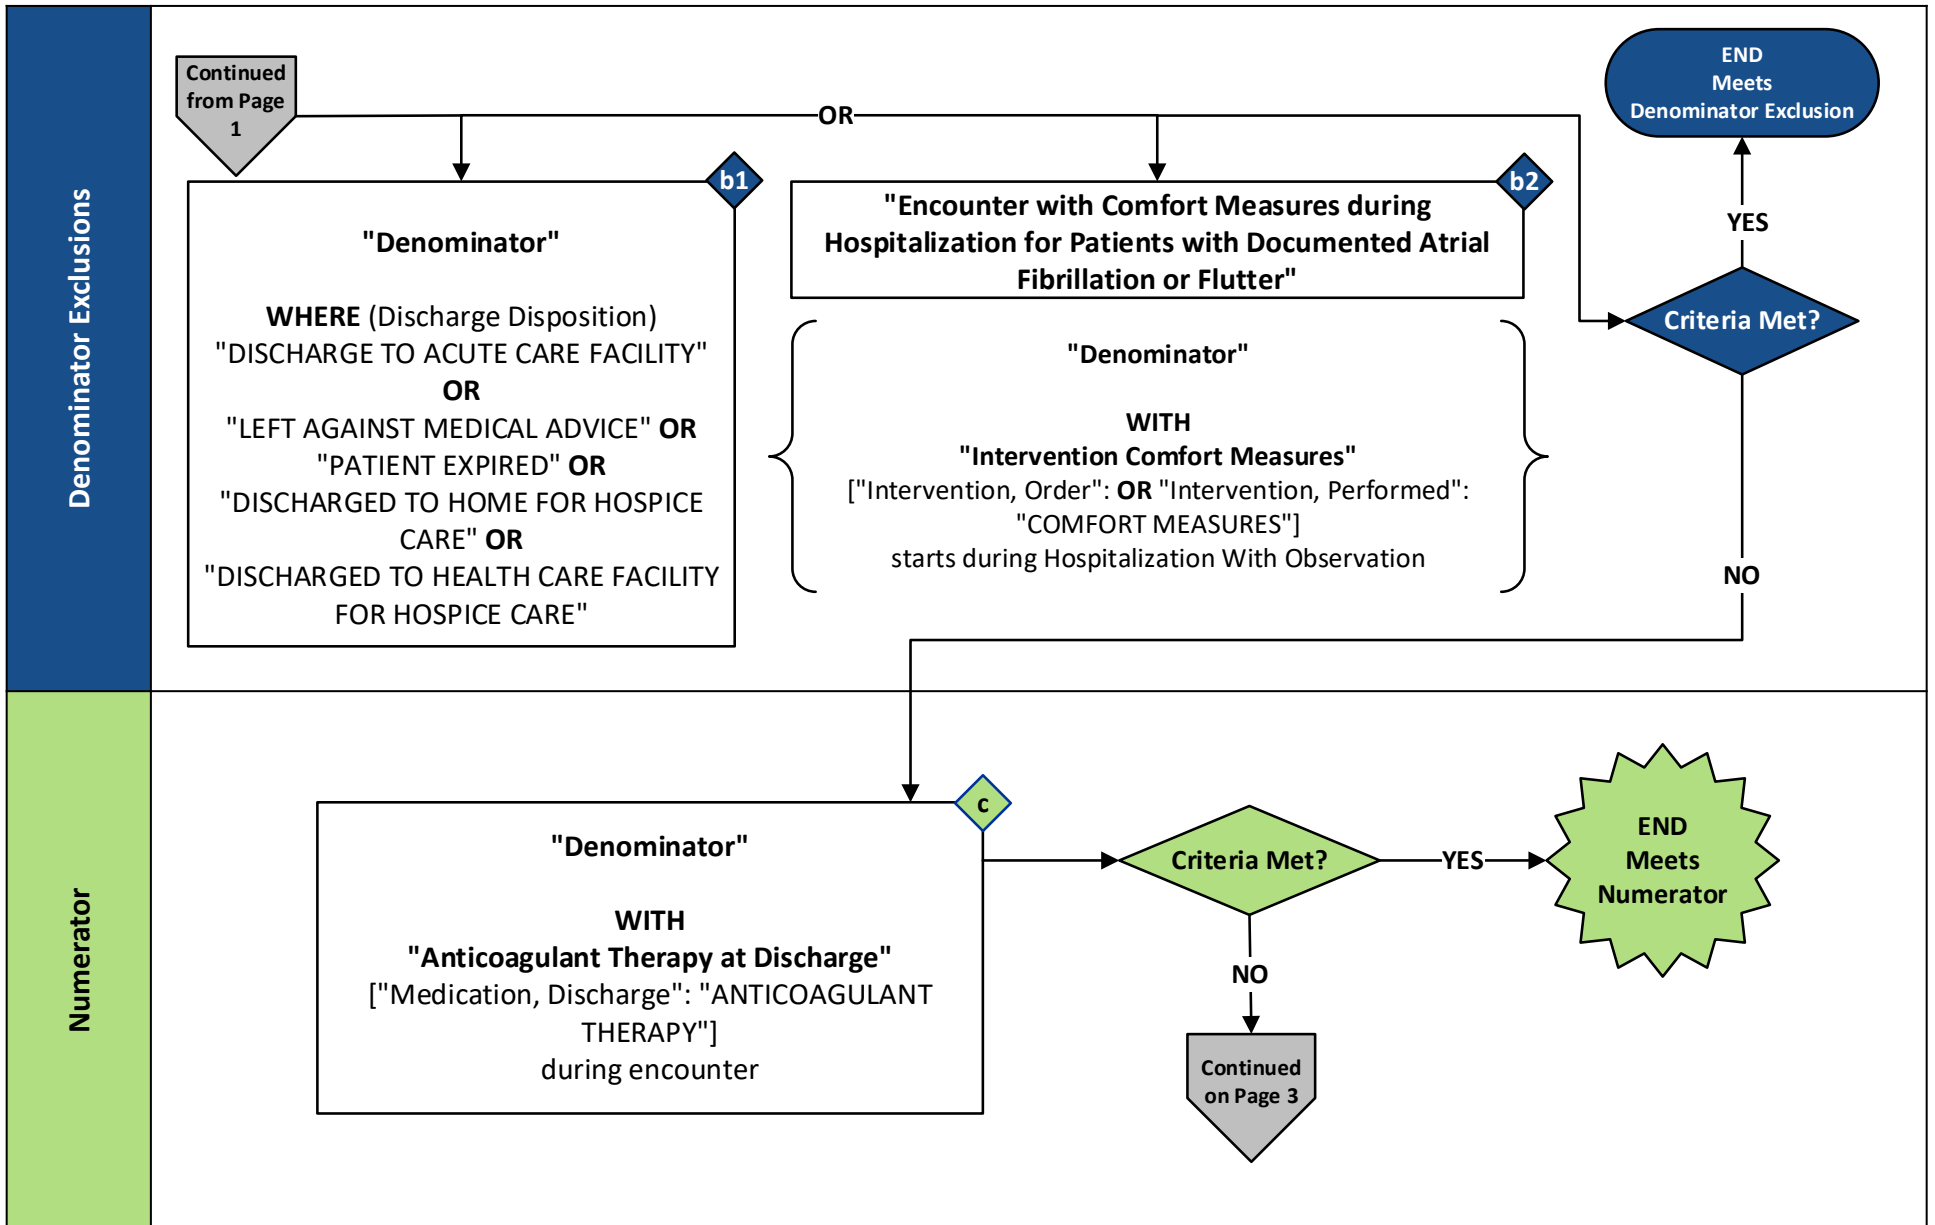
Denominator Exclusions

Continued from Page 1

OR

b1

"Denominator"

WHERE (Discharge Disposition) "DISCHARGE TO ACUTE CARE FACILITY" OR "LEFT AGAINST MEDICAL ADVICE" OR "PATIENT EXPIRED" OR "DISCHARGED TO HOME FOR HOSPICE CARE" OR "DISCHARGED TO HEALTH CARE FACILITY FOR HOSPICE CARE"

b2

"Encounter with Comfort Measures during Hospitalization for Patients with Documented Atrial Fibrillation or Flutter"

"Denominator"

WITH
"Intervention Comfort Measures"
["Intervention, Order": OR "Intervention, Performed": "COMFORT MEASURES"]
starts during Hospitalization With Observation

END
Meets
Denominator Exclusion

YES

Criteria Met?

NO

Numerator

c

"Denominator"

WITH
"Anticoagulant Therapy at Discharge"
["Medication, Discharge": "ANTICOAGULANT THERAPY"]
during encounter

Criteria Met?

YES

END
Meets
Numerator

NO

Continued on Page 3